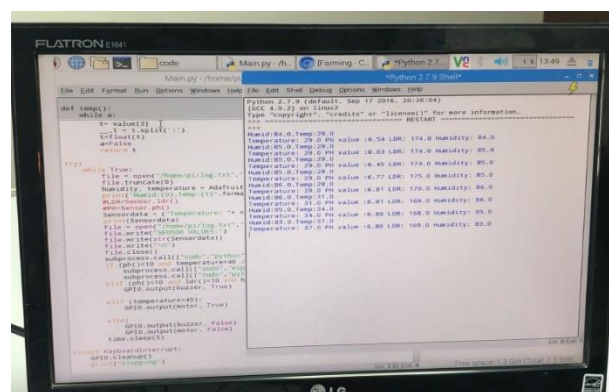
FLATRON E1641

code

Main.py - /h...

[Farming - C...

*Python 2.7...

13:49

Main.py - /home/pi/...

*Python 2.7.9 Shell*

File Edit Format Run Options Windows Help

File Edit Shell Debug Options Windows Help

def temp():
    while a:
        t= value[3]
        t = t.split(':')
        t=float(t)
        a=False
        return t

try:
    while True:
        file = open("/home/pi/log.txt",
        file.truncate(0)
        humidity, temperature = Adafruit
        print('Humid:{0}, Temp:{1}'.forma
        #LDR=Sensor.ldr()
        #PH=Sensor.ph()
        Sensordata = ("Temperature: "+
        print(Sensordata)
        file = open("/home/pi/log.txt",
        file.write("SENSOR VALUES:")
        file.write(str(Sensordata))
        file.write("\n")
        file.close()
        subprocess.call(["sudo","python"
        if (ph()<10 and temperature>40
            subprocess.call(["sudo","esp
            subprocess.call(["sudo","py
        elif (ph()<10 and ldr()<
            GPIO.output(buzzer, True)

        elif (temperature<40):
            GPIO.output(motor, True)

        else:
            GPIO.output(buzzer, False)
            GPIO.output(motor, False)
        time.sleep(5)

except KeyboardInterrupt:
    GPIO.cleanup()
    print("Stopping")

Python 2.7.9 (default, Sep 17 2016, 20:26:04)
[GCC 4.9.2] on linux2
Type "copyright", "credits" or "license()" for more information.
>>> ================================ RESTART ================================
>>>
Humid:84.0,Temp:29.0
Temperature: 29.0 PH value :6.54 LDR: 174.0 Humidity: 84.0
Humid:85.0,Temp:29.0
Temperature: 29.0 PH value :6.83 LDR: 174.0 Humidity: 85.0
Humid:85.0,Temp:29.0
Temperature: 29.0 PH value :6.45 LDR: 174.0 Humidity: 85.0
Humid:85.0,Temp:29.0
Temperature: 29.0 PH value :6.77 LDR: 175.0 Humidity: 85.0
Humid:86.0,Temp:29.0
Temperature: 29.0 PH value :6.81 LDR: 170.0 Humidity: 86.0
Humid:86.0,Temp:31.0
Temperature: 31.0 PH value :6.91 LDR: 169.0 Humidity: 86.0
Humid:85.0,Temp:34.0
Temperature: 34.0 PH value :6.86 LDR: 168.0 Humidity: 85.0
Humid:83.0,Temp:37.0
Temperature: 37.0 PH value :6.86 LDR: 169.0 Humidity: 83.0

Ln: 4 Col: 0

Ln: 13 Col: 0

Free space: 1.3 GiB (Total: 3.1 GiB)

LG